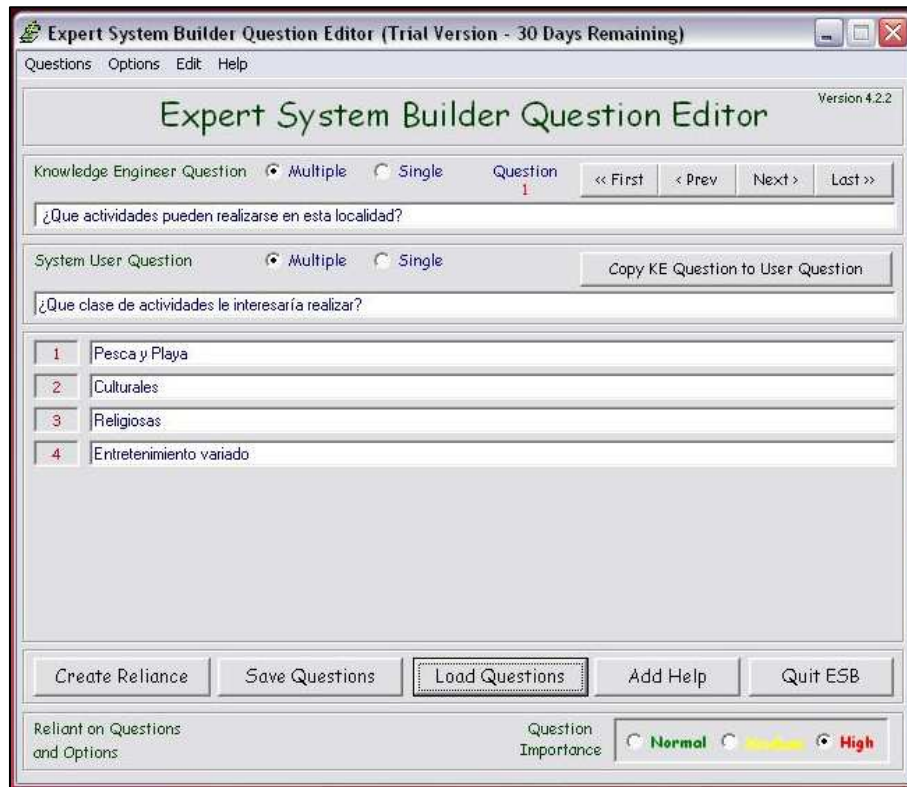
Expert System Builder Question Editor (Trial Version - 30 Days Remaining)

Questions Options Edit Help

Expert System Builder Question Editor

Version 4.2.2

Knowledge Engineer Question Multiple Single

Question 1

<< First < Prev Next > Last >>

¿Que actividades pueden realizarse en esta localidad?

System User Question Multiple Single

Copy KE Question to User Question

¿Que clase de actividades le interesaría realizar?

1 Pesca y Playa

2 Culturales

3 Religiosas

4 Entretenimiento variado

Create Reliance Save Questions Load Questions Add Help Quit ESB

Reliant on Questions and Options

Question Importance

Normal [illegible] High